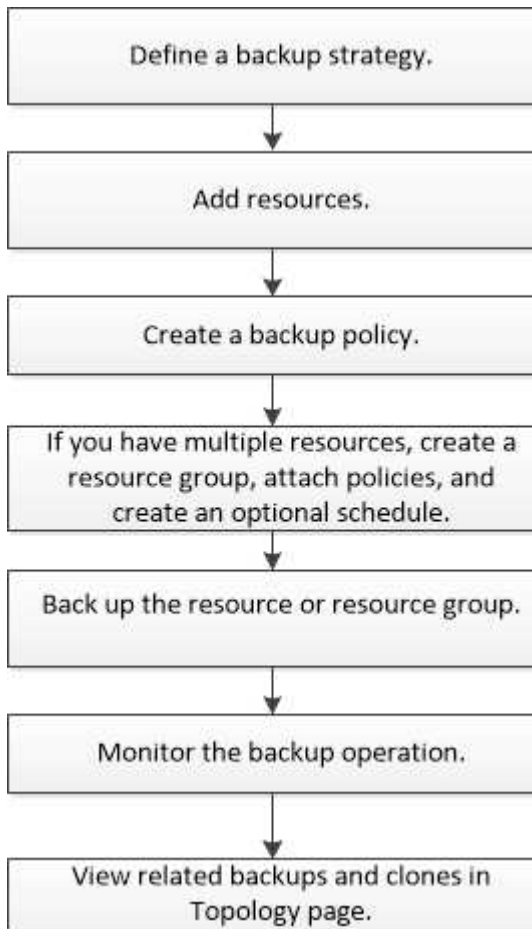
Define a backup strategy.

Add resources.

Create a backup policy.

If you have multiple resources, create a resource group, attach policies, and create an optional schedule.

Back up the resource or resource group.

Monitor the backup operation.

View related backups and clones in Topology page.